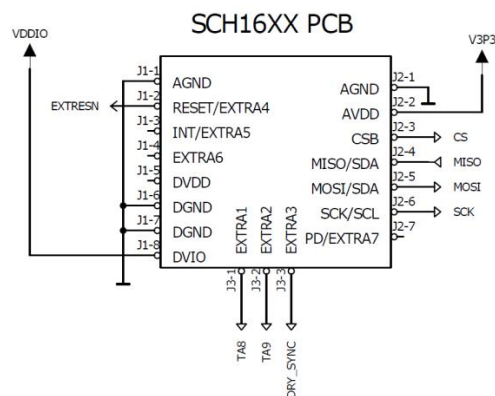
SCH16XX PCB

VDDIO

V3P3

J1-1 AGND
EXTRESN J1-2 RESET/EXTRA4
J1-3 INT/EXTRA5
J1-4 EXTRA6
J1-5 DVDD
J1-6 DGND
J1-7 DGND
J1-8 DVIO

EXTRA1 EXTRA2 EXTRA3

J2-1 AGND
J2-2 AVDD
J2-3 CSB CS
J2-4 MISO/SDA MISO
J2-5 MOSI/SDA MOSI
J2-6 SCK/SCL SCK
J2-7 PD/EXTRA7

J3-1 J3-2 J3-3

TA8 TA9 DRY_SYNC